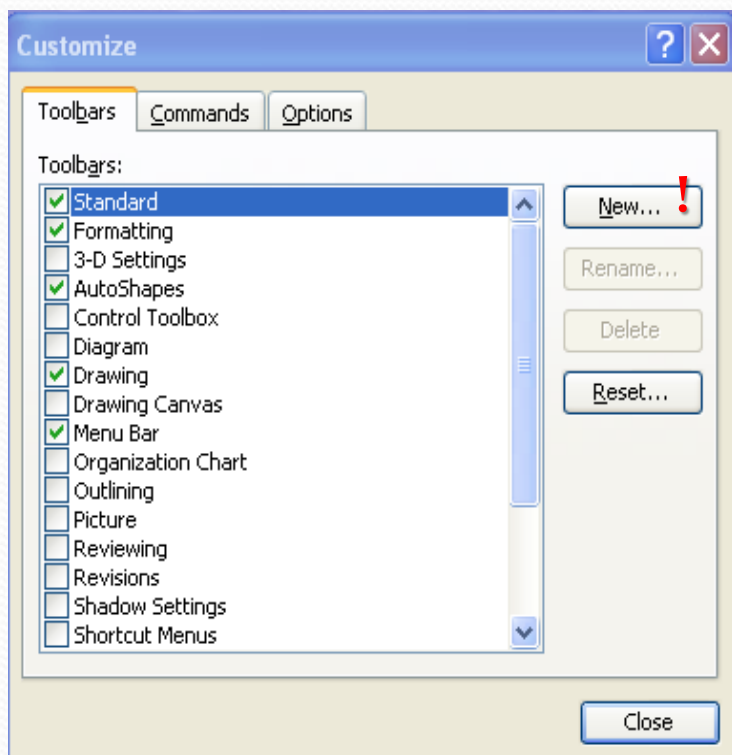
Customize

Toolbars
Commands
Options

Toolbars:

Standard
Formatting
3-D Settings
AutoShapes
Control Toolbox
Diagram
Drawing
Drawing Canvas
Menu Bar
Organization Chart
Outlining
Picture
Reviewing
Revisions
Shadow Settings
Shortcut Menus

New...
!
Rename...
Delete
Reset...

Close